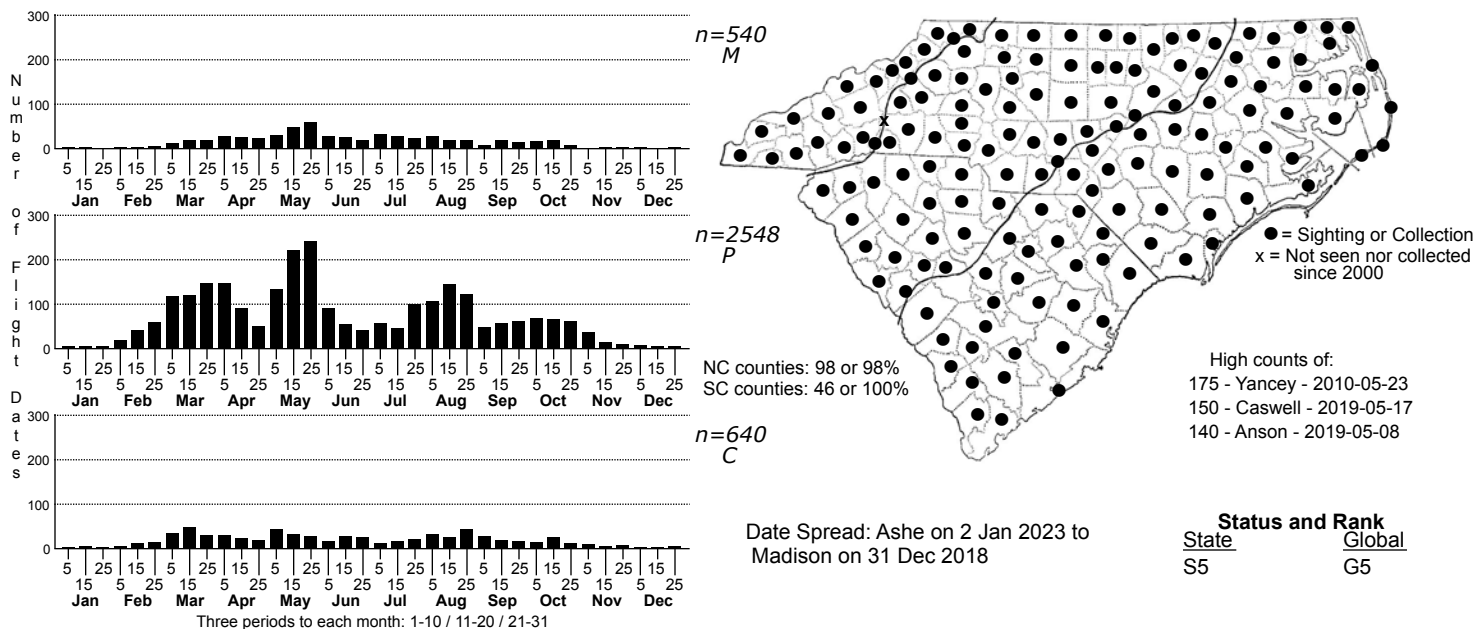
Number of Flight Dates

300
200
100
0
5 15 25 5 15 25 5 15 25 5 15 25 5 15 25 5 15 25 5 15 25 5 15 25 5 15 25 5 15 25 5 15 25 5 15 25
Jan Feb Mar Apr May Jun Jul Aug Sep Oct Nov Dec

n=540
M

300
200
100
0
5 15 25 5 15 25 5 15 25 5 15 25 5 15 25 5 15 25 5 15 25 5 15 25 5 15 25 5 15 25 5 15 25 5 15 25
Jan Feb Mar Apr May Jun Jul Aug Sep Oct Nov Dec

n=2548
P

300
200
100
0
5 15 25 5 15 25 5 15 25 5 15 25 5 15 25 5 15 25 5 15 25 5 15 25 5 15 25 5 15 25 5 15 25 5 15 25
Jan Feb Mar Apr May Jun Jul Aug Sep Oct Nov Dec

n=640
C

Three periods to each month: 1-10 / 11-20 / 21-31

x

● = Sighting or Collection
x = Not seen nor collected since 2000

NC counties: 98 or 98%
SC counties: 46 or 100%

High counts of:
175 - Yancey - 2010-05-23
150 - Caswell - 2019-05-17
140 - Anson - 2019-05-08

Date Spread: Ashe on 2 Jan 2023 to Madison on 31 Dec 2018

Status and Rank
| State | Global |
|---|---|
| S5 | G5 |